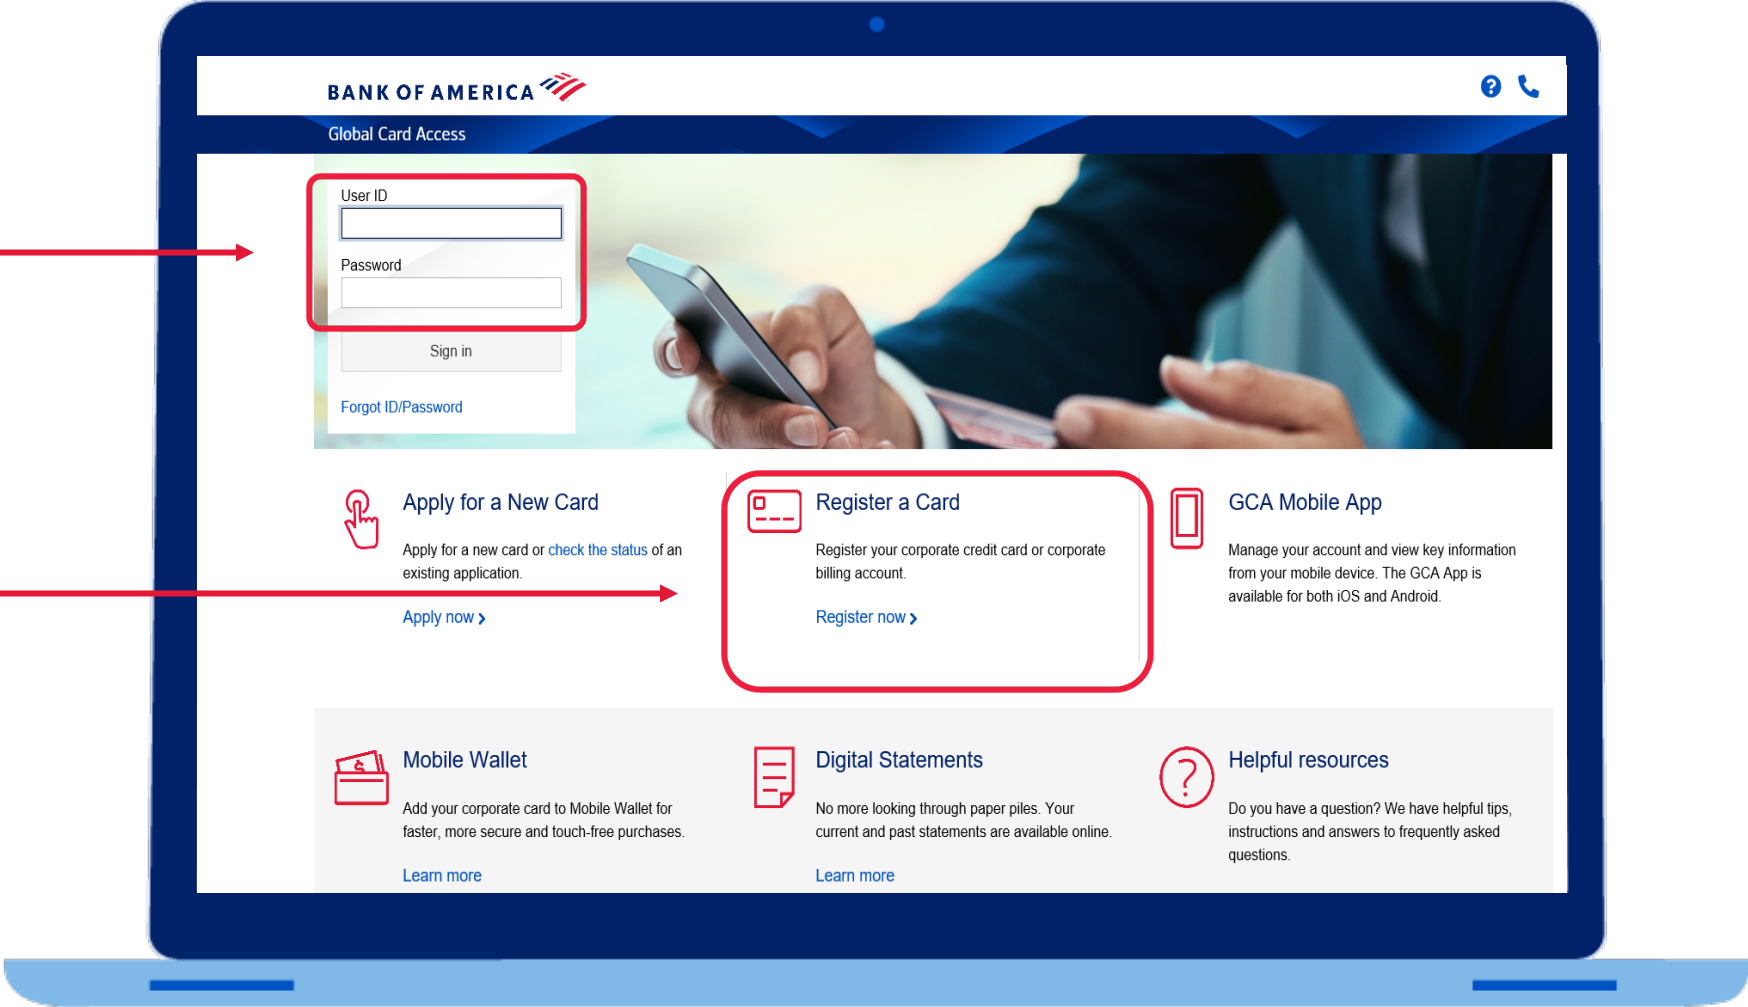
BANK OF AMERICA

Global Card Access

User ID

Password

Sign in

Forgot ID/Password

Apply for a New Card

Apply for a new card or check the status of an existing application.

Apply now ›

Register a Card

Register your corporate credit card or corporate billing account.

Register now ›

GCA Mobile App

Manage your account and view key information from your mobile device. The GCA App is available for both iOS and Android.

Mobile Wallet

Add your corporate card to Mobile Wallet for faster, more secure and touch-free purchases.

Learn more

Digital Statements

No more looking through paper piles. Your current and past statements are available online.

Learn more

Helpful resources

Do you have a question? We have helpful tips, instructions and answers to frequently asked questions.